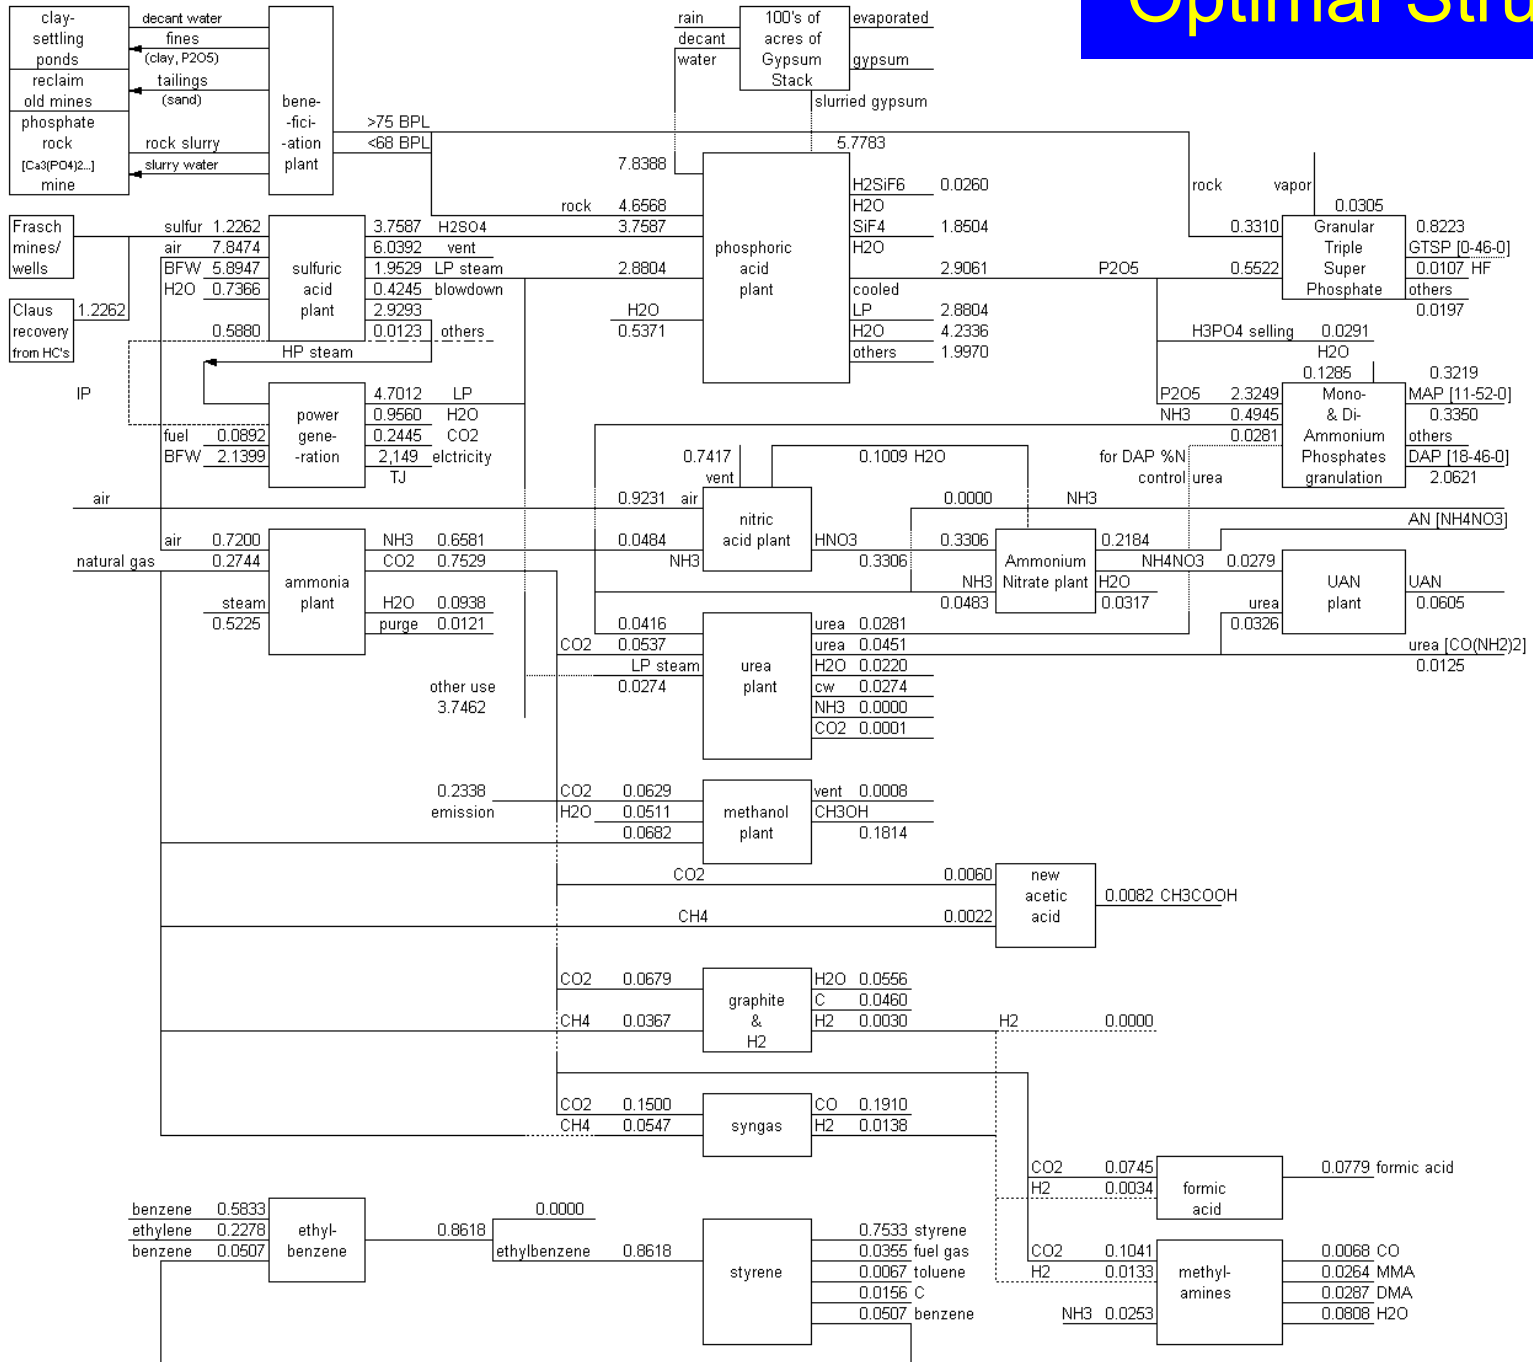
Optimal Stru

clay-settling ponds
decant water
fines
(clay, P2O5)
reclaim old mines
tailings
(sand)
phosphate rock [Ca3(PO4)2...] mine
rock slurry
slurry water
bene-fici-ation plant
>75 BPL
<68 BPL

rain
decant water
100's of acres of Gypsum Stack
evaporated
gypsum
slurried gypsum
5.7783
7.8388
rock 4.6568
phosphoric acid plant
H2SiF6 0.0260
H2O
SiF4 1.8504
H2O
2.9061
cooled
LP 2.8804
H2O 4.2336
others 1.9970

rock
vapor
0.0305
0.3310
Granular Triple Super Phosphate
0.8223
GTSP [0-46-0]
P2O5
0.5522
0.0107 HF
others
0.0197
H3PO4 selling 0.0291
H2O
0.1285
0.3219
P2O5 2.3249
Mono- & Di- Ammonium Phosphates granulation
MAP [11-52-0]
NH3 0.4945
0.3350
0.0281
others
for DAP %N control
urea
DAP [18-46-0]
2.0621

Frasch mines/ wells
sulfur 1.2262
air 7.8474
BFW 5.8947
H2O 0.7366
Claus recovery from HC's
1.2262
0.5880
sulfuric acid plant
3.7587 H2SO4 3.7587
6.0392 vent
1.9529 LP steam 2.8804
0.4245 blowdown
2.9293
0.0123 others
H2O
0.5371
HP steam
IP
power gene-ration
fuel 0.0892
BFW 2.1399
4.7012 LP
0.9560 H2O
0.2445 CO2
2,149 elctricity
TJ

0.7417
vent
0.1009 H2O
air
0.9231 air
nitric acid plant
0.0000
NH3
AN [NH4NO3]
air 0.7200
0.0484
HNO3
0.3306
0.3306
Ammonium Nitrate plant
0.2184
natural gas
0.2744
ammonia plant
NH3 0.6581
CO2 0.7529
NH3
NH3
0.0483
H2O
0.0317
NH4NO3 0.0279
UAN plant
UAN
0.0605
steam
0.5225
H2O 0.0938
purge 0.0121
urea
0.0326
0.0416
CO2 0.0537
LP steam
0.0274
urea plant
urea 0.0281
urea 0.0451
H2O 0.0220
cw 0.0274
NH3 0.0000
CO2 0.0001
urea [CO(NH2)2]
0.0125
other use
3.7462

0.2338
emission
CO2 0.0629
H2O 0.0511
0.0682
methanol plant
vent 0.0008
CH3OH
0.1814
CO2
0.0060
new acetic acid
0.0082 CH3COOH
CH4
0.0022
CO2 0.0679
CH4 0.0367
graphite & H2
H2O 0.0556
C 0.0460
H2 0.0030
H2
0.0000
CO2 0.1500
CH4 0.0547
syngas
CO 0.1910
H2 0.0138
CO2 0.0745
H2 0.0034
formic acid
0.0779 formic acid
benzene 0.5833
ethylene 0.2278
benzene 0.0507
ethyl-benzene
0.8618
0.0000
ethylbenzene 0.8618
styrene
0.7533 styrene
0.0355 fuel gas
0.0067 toluene
0.0156 C
0.0507 benzene
CO2 0.1041
H2 0.0133
NH3 0.0253
methyl-amines
0.0068 CO
0.0264 MMA
0.0287 DMA
0.0808 H2O